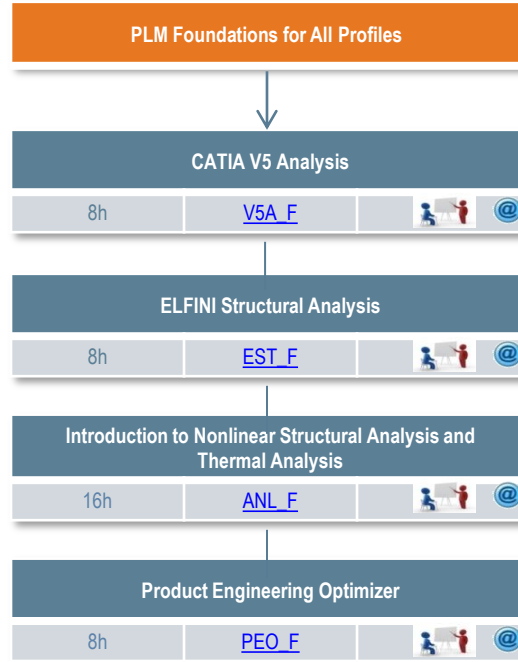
PLM Foundations for All Profiles

CATIA V5 Analysis

8h V5A_F

ELFINI Structural Analysis

8h EST_F

Introduction to Nonlinear Structural Analysis and Thermal Analysis

16h ANL_F

Product Engineering Optimizer

8h PEO_F